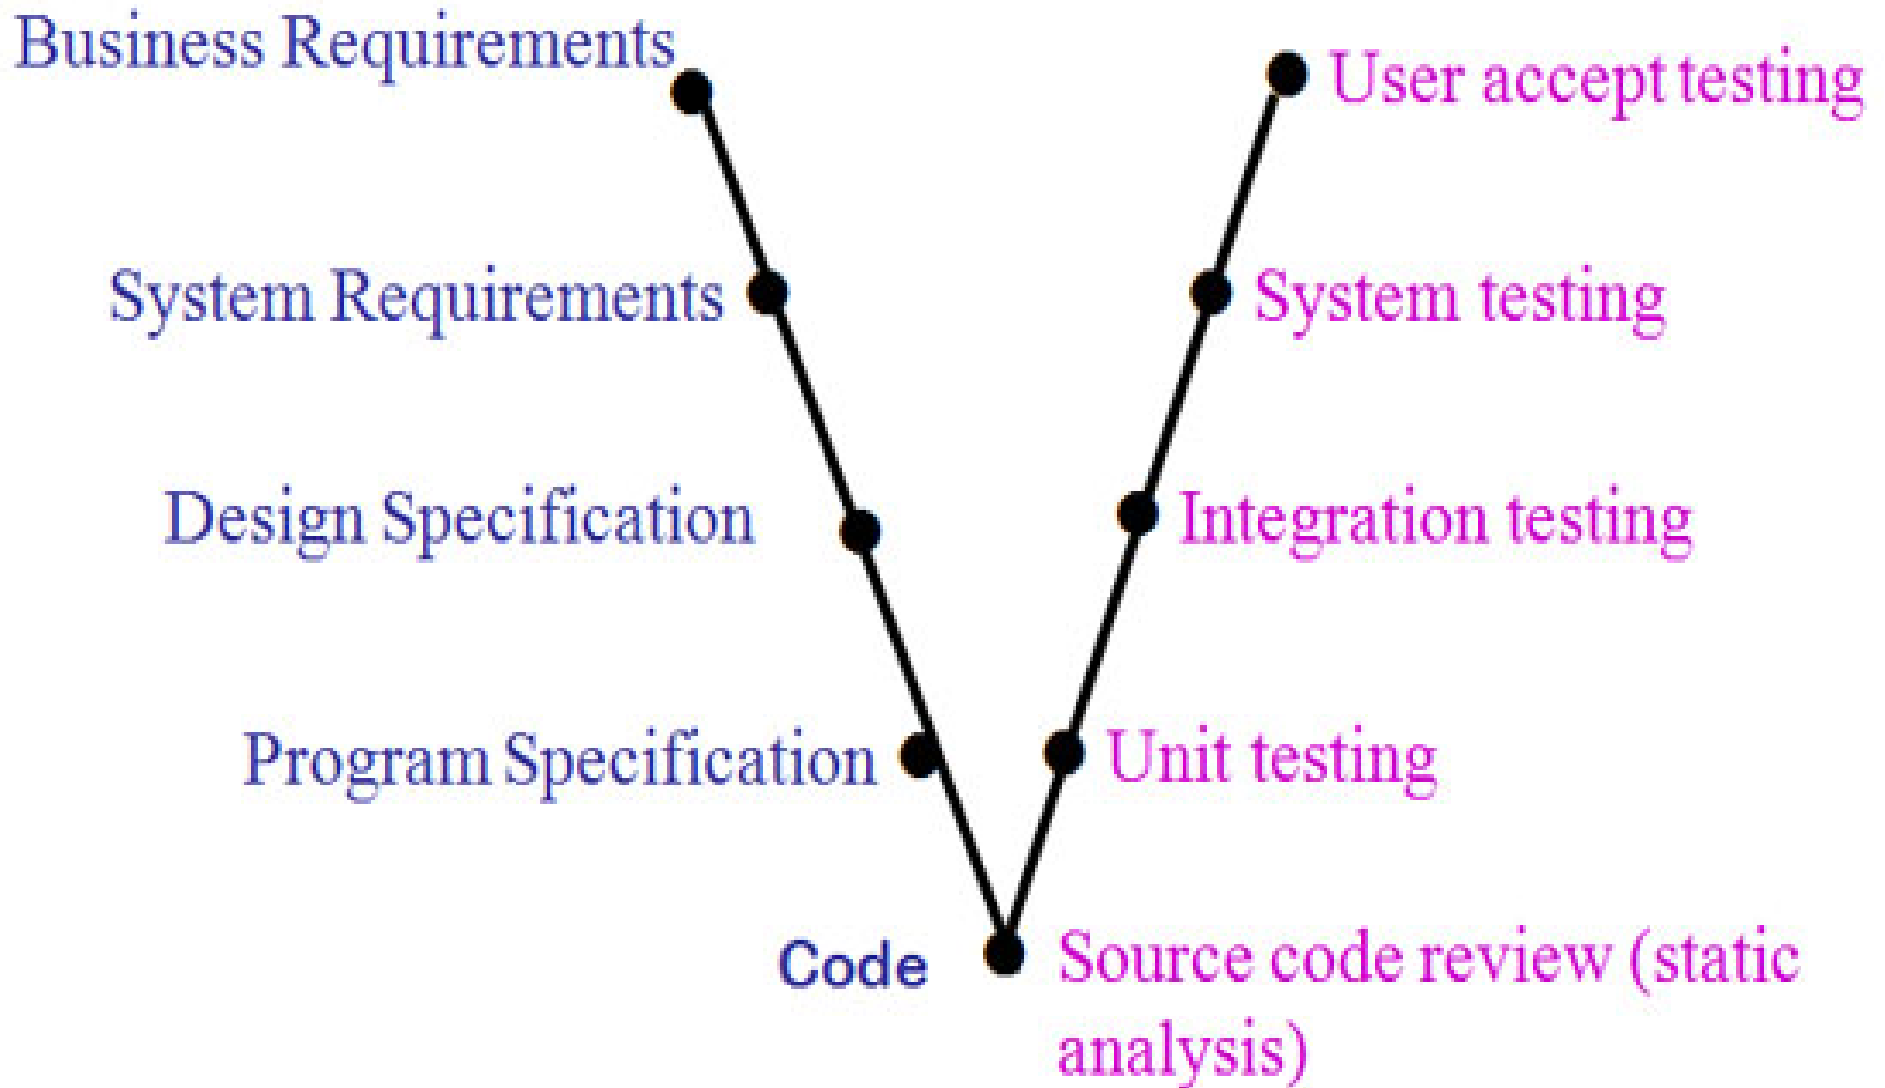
Business Requirements

User accept testing

System Requirements

System testing

Design Specification

Integration testing

Program Specification

Unit testing

Code

Source code review (static analysis)